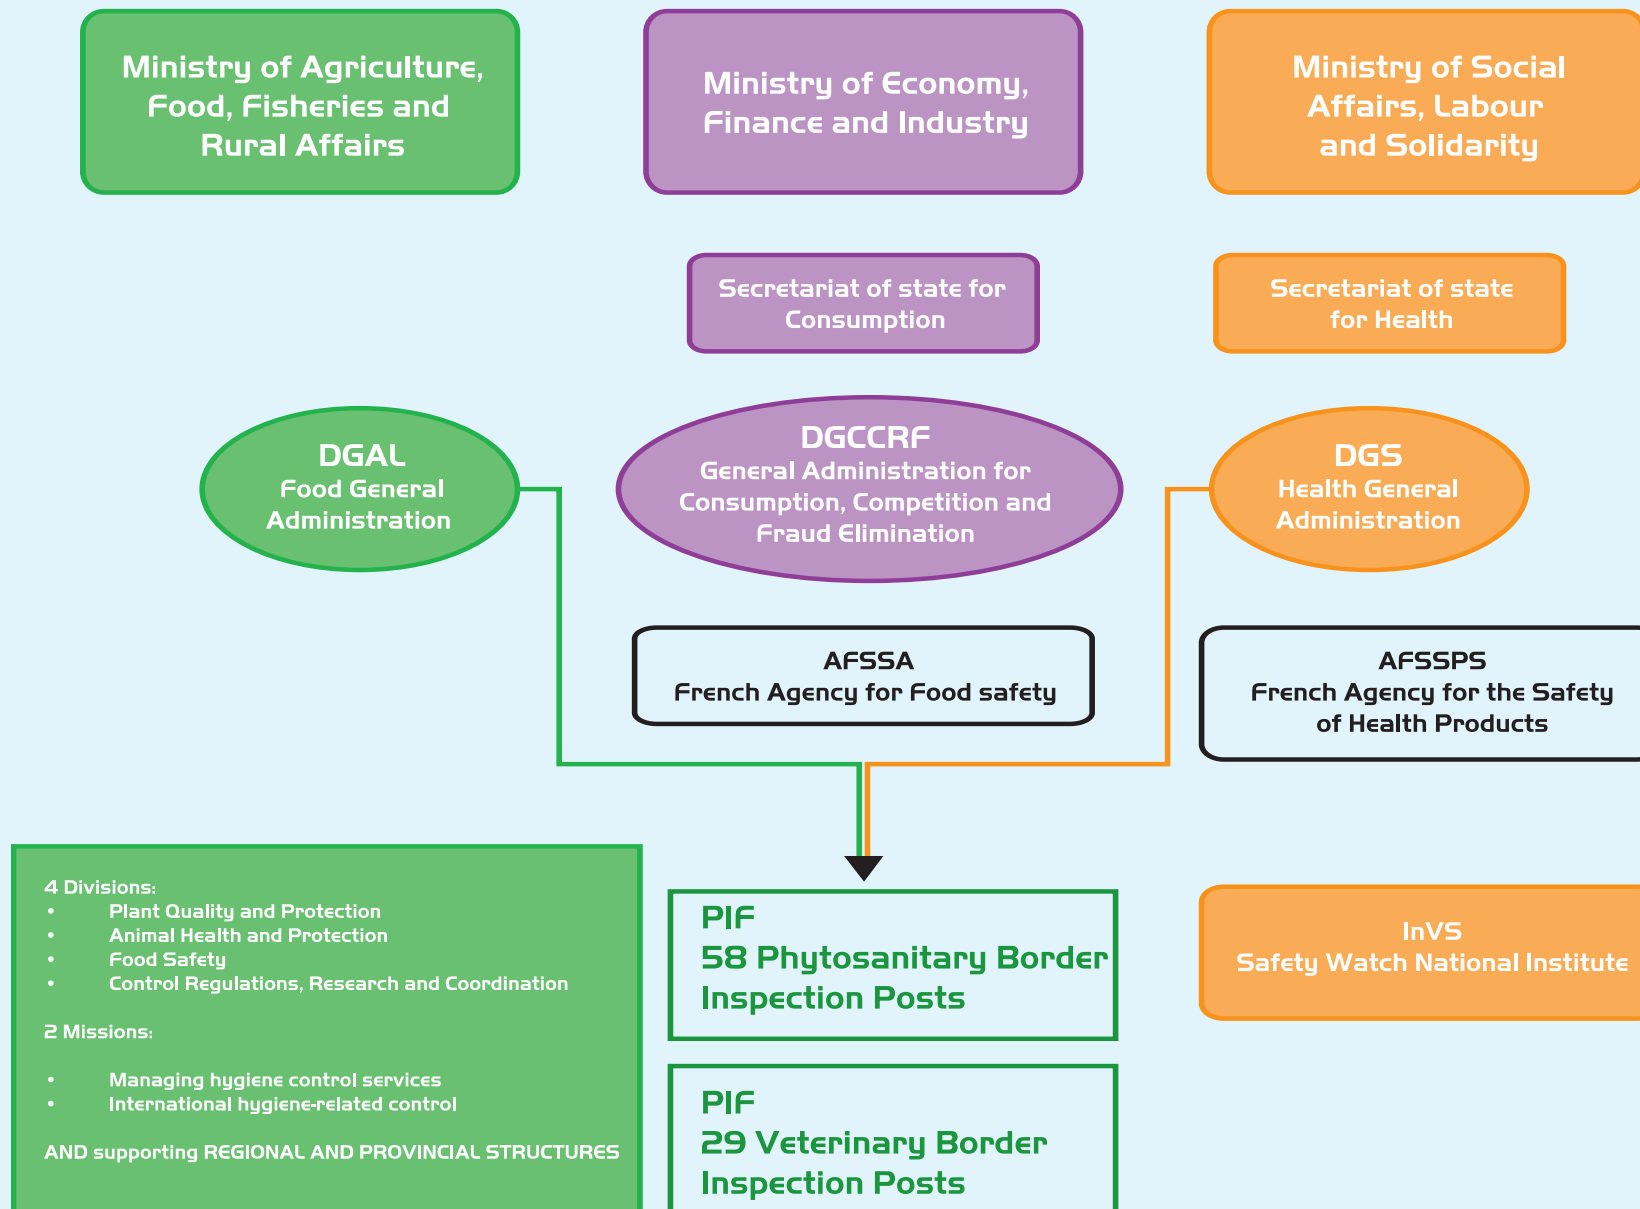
Ministry of Agriculture, Food, Fisheries and Rural Affairs

Ministry of Economy, Finance and Industry

Ministry of Social Affairs, Labour and Solidarity

Secretariat of state for Consumption

Secretariat of state for Health

DGAL
Food General Administration

DGCCRF
General Administration for Consumption, Competition and Fraud Elimination

DGS
Health General Administration

AFSSA
French Agency for Food safety

AFSSPS
French Agency for the Safety of Health Products

4 Divisions:
• Plant Quality and Protection
• Animal Health and Protection
• Food Safety
• Control Regulations, Research and Coordination

2 Missions:

• Managing hygiene control services
• International hygiene-related control

AND supporting REGIONAL AND PROVINCIAL STRUCTURES

PIF
58 Phytosanitary Border Inspection Posts

PIF
29 Veterinary Border Inspection Posts

InVS
Safety Watch National Institute